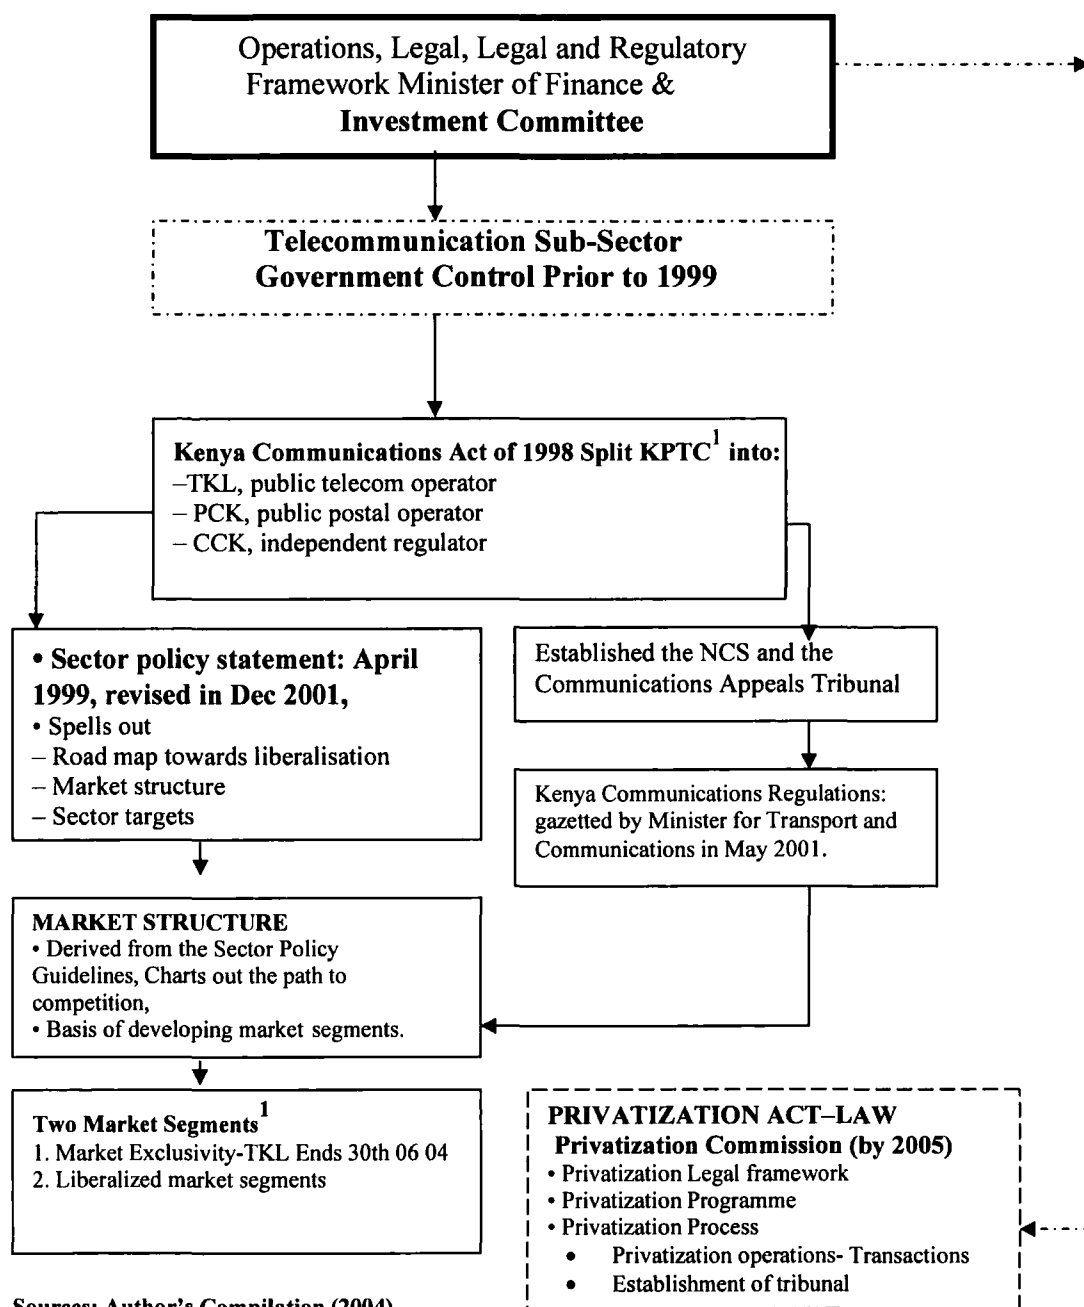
Operations, Legal, Legal and Regulatory Framework Minister of Finance & **Investment Committee**

Telecommunication Sub-Sector Government Control Prior to 1999

Kenya Communications Act of 1998 Split KPTC$^{1}$ into:
–TKL, public telecom operator
– PCK, public postal operator
– CCK, independent regulator

• Sector policy statement: April 1999, revised in Dec 2001,
• Spells out
– Road map towards liberalisation
– Market structure
– Sector targets

Established the NCS and the Communications Appeals Tribunal

Kenya Communications Regulations: gazetted by Minister for Transport and Communications in May 2001.

MARKET STRUCTURE
• Derived from the Sector Policy Guidelines, Charts out the path to competition,
• Basis of developing market segments.

Two Market Segments$^{1}$
1. Market Exclusivity-TKL Ends 30th 06 04
2. Liberalized market segments

PRIVATIZATION ACT–LAW
Privatization Commission (by 2005)
• Privatization Legal framework
• Privatization Programme
• Privatization Process
• Privatization operations- Transactions
• Establishment of tribunal

Sources: Author's Compilation (2004)